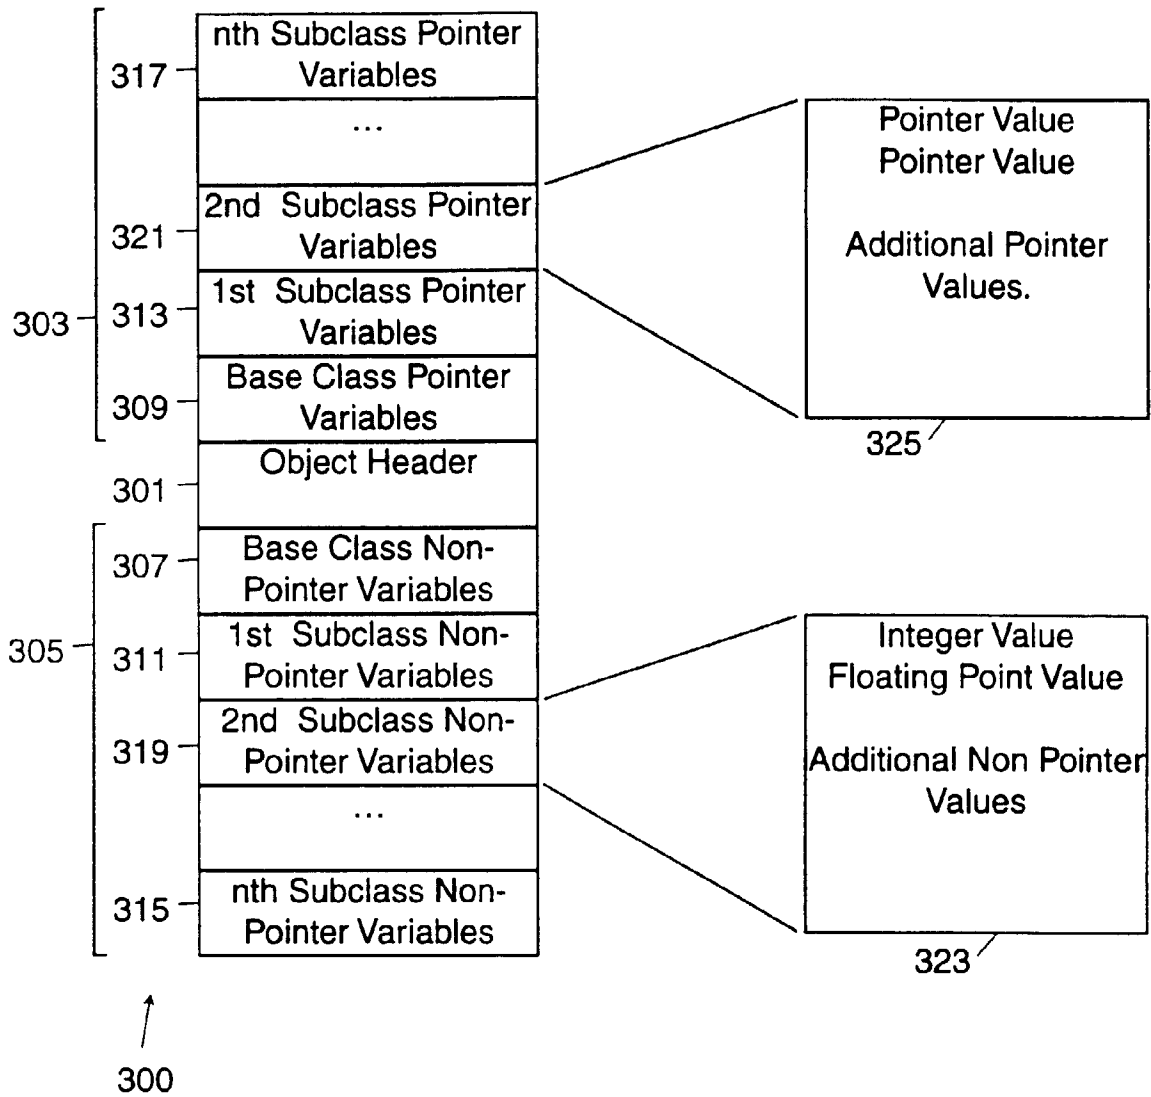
317 nth Subclass Pointer Variables

...

321 2nd Subclass Pointer Variables

303 313 1st Subclass Pointer Variables

309 Base Class Pointer Variables

301 Object Header

307 Base Class Non-Pointer Variables

305 311 1st Subclass Non-Pointer Variables

319 2nd Subclass Non-Pointer Variables

...

315 nth Subclass Non-Pointer Variables

300

Pointer Value
Pointer Value

Additional Pointer Values.

325

Integer Value
Floating Point Value

Additional Non Pointer Values

323